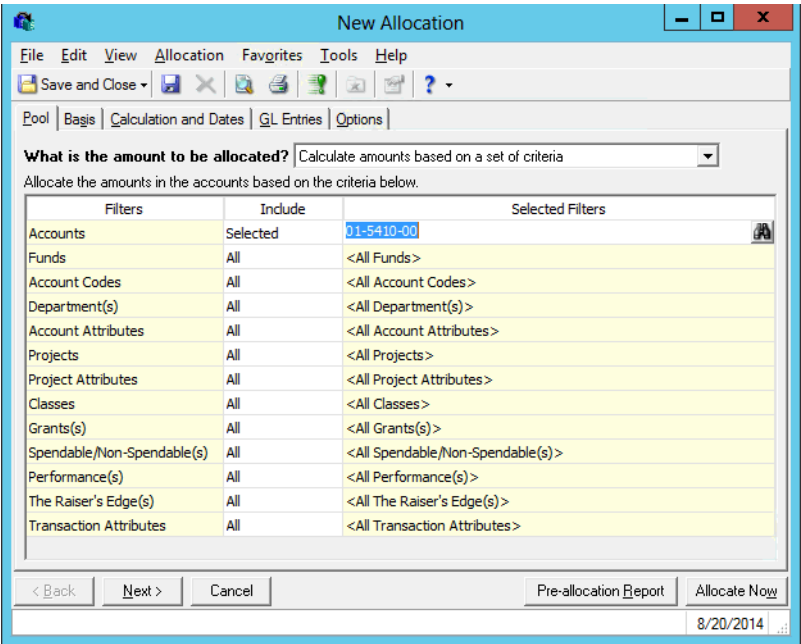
New Allocation

File Edit View Allocation Favorites Tools Help

Save and Close

Pool | Basis | Calculation and Dates | GL Entries | Options

What is the amount to be allocated? Calculate amounts based on a set of criteria

Allocate the amounts in the accounts based on the criteria below.

| Filters | Include | Selected Filters |
|---|---|---|
| Accounts | Selected | 01-5410-00 |
| Funds | All | <All Funds> |
| Account Codes | All | <All Account Codes> |
| Department(s) | All | <All Department(s)> |
| Account Attributes | All | <All Account Attributes> |
| Projects | All | <All Projects> |
| Project Attributes | All | <All Project Attributes> |
| Classes | All | <All Classes> |
| Grants(s) | All | <All Grants(s)> |
| Spendable/Non-Spendable(s) | All | <All Spendable/Non-Spendable(s)> |
| Performance(s) | All | <All Performance(s)> |
| The Raiser's Edge(s) | All | <All The Raiser's Edge(s)> |
| Transaction Attributes | All | <All Transaction Attributes> |

< Back Next > Cancel Pre-allocation Report Allocate Now

8/20/2014